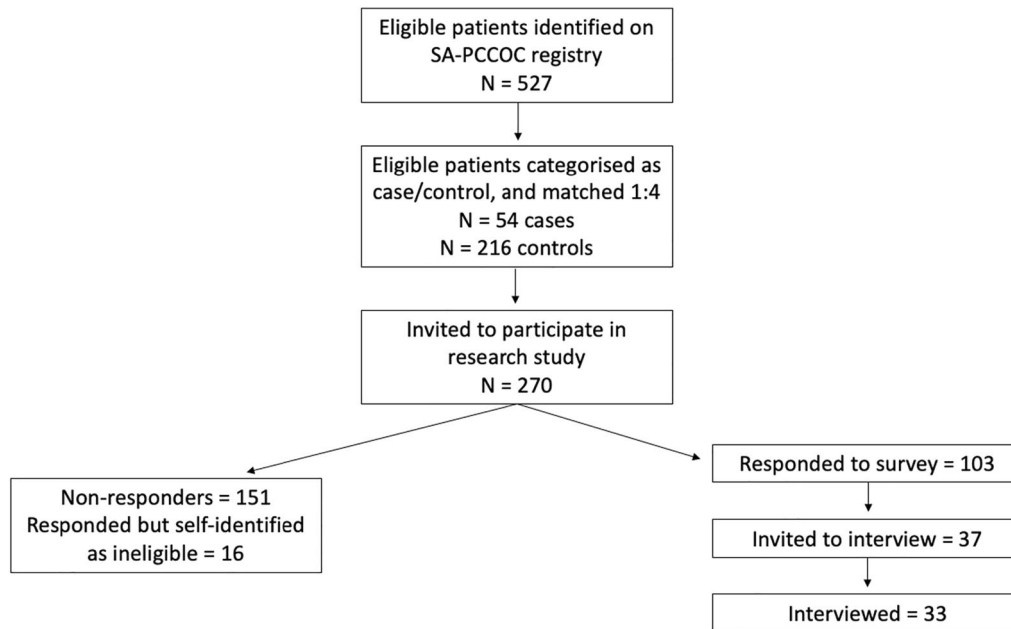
Eligible patients identified on SA-PCCOC registry
N = 527

Eligible patients categorised as case/control, and matched 1:4
N = 54 cases
N = 216 controls

Invited to participate in research study
N = 270

Non-responders = 151
Responded but self-identified as ineligible = 16

Responded to survey = 103

Invited to interview = 37

Interviewed = 33